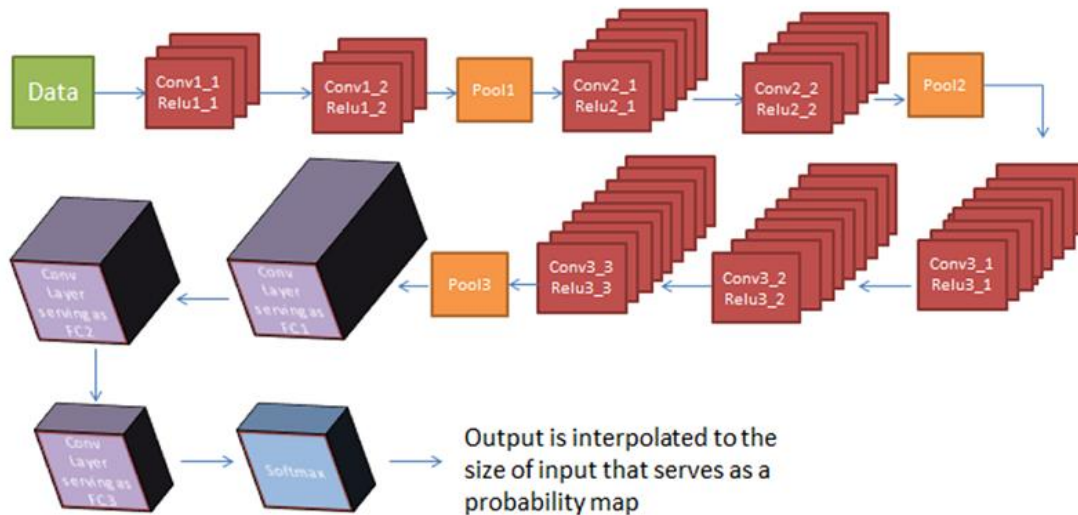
Data

Conv1_1
Relu1_1

Conv1_2
Relu1_2

Pool1

Conv2_1
Relu2_1

Conv2_2
Relu2_2

Pool2

Conv3_1
Relu3_1

Conv3_2
Relu3_2

Conv3_3
Relu3_3

Pool3

Conv Layer serving as FC1

Conv Layer serving as FC2

Conv Layer serving as FC3

Softmax

Output is interpolated to the size of input that serves as a probability map